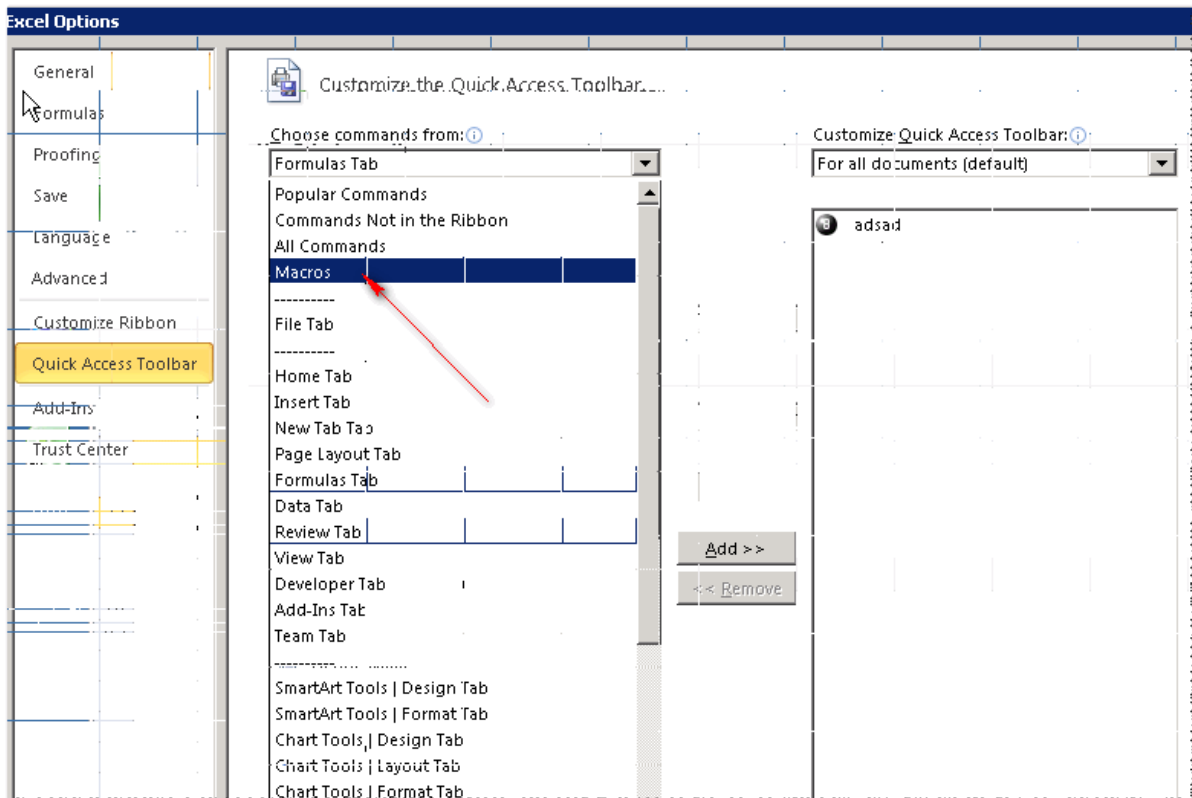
Excel Options

General
Formulas
Proofing
Save
Language
Advanced
Customize Ribbon
Quick Access Toolbar
Add-Ins
Trust Center

Customize the Quick Access Toolbar.

Choose commands from:
Formulas Tab

Popular Commands
Commands Not in the Ribbon
All Commands
Macros
----------
File Tab
----------
Home Tab
Insert Tab
New Tab Tab
Page Layout Tab
Formulas Tab
Data Tab
Review Tab
View Tab
Developer Tab
Add-Ins Tab
Team Tab
----------
SmartArt Tools | Design Tab
SmartArt Tools | Format Tab
Chart Tools | Design Tab
Chart Tools | Layout Tab
Chart Tools | Format Tab

Add >>
<< Remove

Customize Quick Access Toolbar:
For all documents (default)

adsad